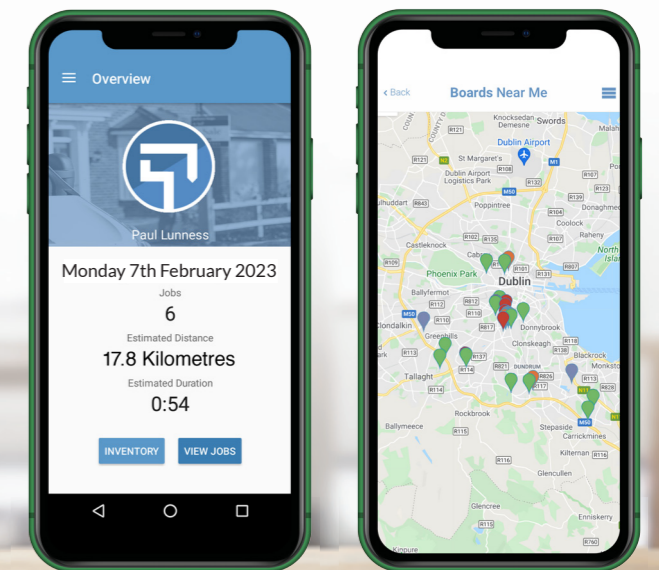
Overview

Paul Lunness

Monday 7th February 2023

Jobs

6

Estimated Distance

17.8 Kilometres

Estimated Duration

0:54

INVENTORY

VIEW JOBS

‹ Back

Boards Near Me

Knocksedan Demesne

Swords

Dublin Airport

St Margaret's

Dublin Airport Logistics Park

Poppintree

Castleknock

Phoenix Park

Dublin

Ballyfermot

Clondalkin

Greenhills

Donnybrook

Clonskeagh

Blackrock

Tallaght

Dundrum

Rockbrook

Stepaside

Carrickmines

Ballymeece

Kilternan

Glencullen

Glencree

Enniskerry

Kippure

Coolock

Donaghmede

R121

R122

R132

R135

R101

R102

R112

R110

R817

R113

R137

R114

R821

R826

R117

R138

R115

R116

R760

M50

M1

N11